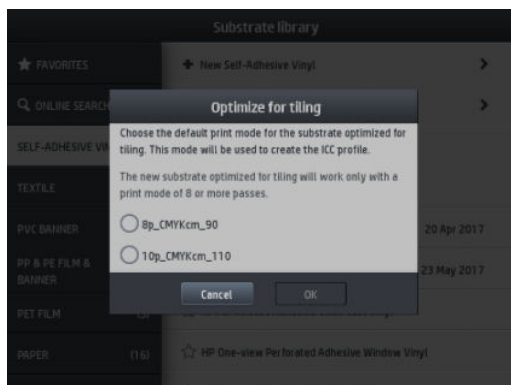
Substrate library

FAVORITES

ONLINE SEARCH

SELF-ADHESIVE VI

TEXTILE

PVC BANNER

PP & PE FILM & BANNER

PET FILM

PAPER (16)

New Self-Adhesive Vinyl

20 Apr 2017

23 May 2017

HP One-view Perforated Adhesive Window Vinyl

Optimize for tiling

Choose the default print mode for the substrate optimized for tiling. This mode will be used to create the ICC profile.

The new substrate optimized for tiling will work only with a print mode of 8 or more passes.

8p_CMYKcm_90

10p_CMYKcm_110

Cancel

OK